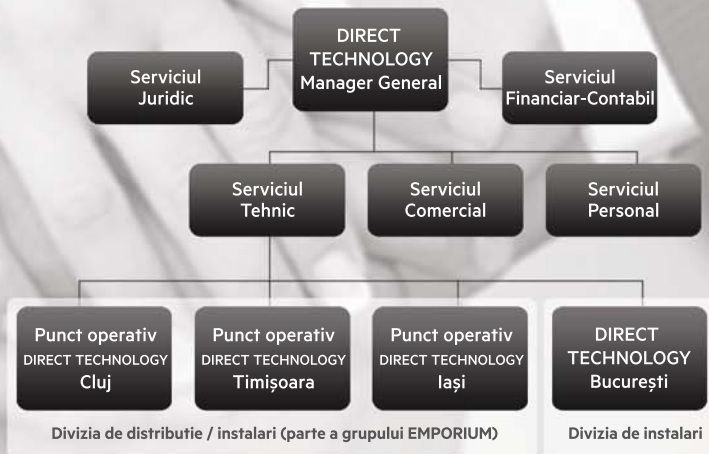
DIRECT TECHNOLOGY Manager General

Serviciul Juridic

Serviciul Financiar-Contabil

Serviciul Tehnic

Serviciul Comercial

Serviciul Personal

Punct operativ DIRECT TECHNOLOGY Cluj

Punct operativ DIRECT TECHNOLOGY Timișoara

Punct operativ DIRECT TECHNOLOGY Iași

DIRECT TECHNOLOGY București

Divizia de distributie / instalari (parte a grupului EMPORIUM)

Divizia de instalari